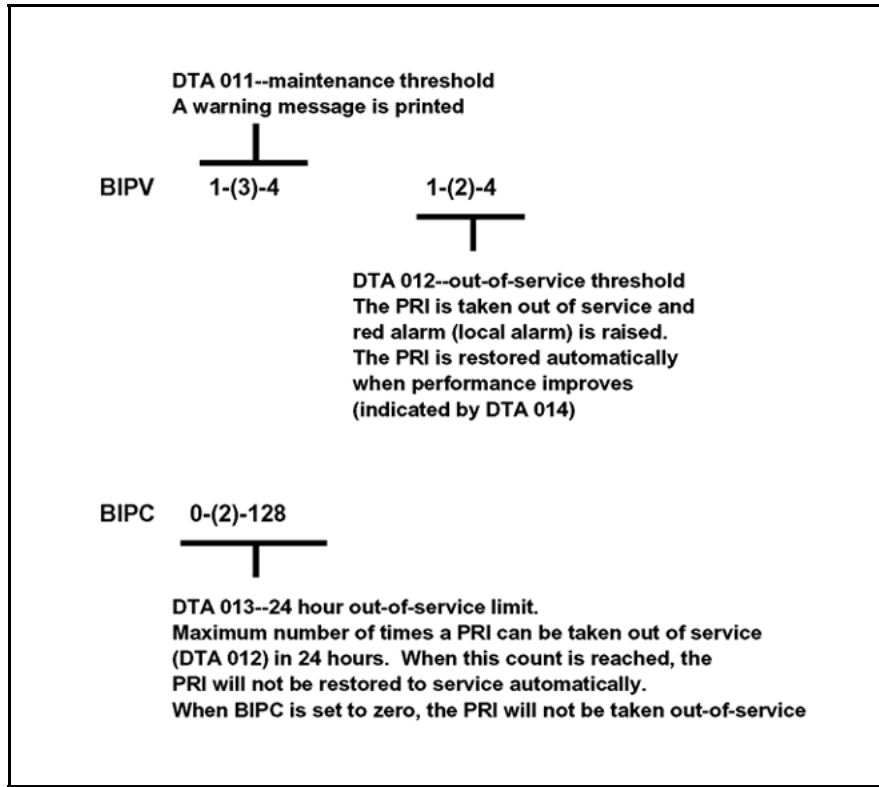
DTA 011--maintenance threshold
A warning message is printed

BIPV 1-(3)-4 1-(2)-4

DTA 012--out-of-service threshold
The PRI is taken out of service and red alarm (local alarm) is raised.
The PRI is restored automatically when performance improves (indicated by DTA 014)

BIPC 0-(2)-128

DTA 013--24 hour out-of-service limit.
Maximum number of times a PRI can be taken out of service (DTA 012) in 24 hours. When this count is reached, the PRI will not be restored to service automatically.
When BIPC is set to zero, the PRI will not be taken out-of-service